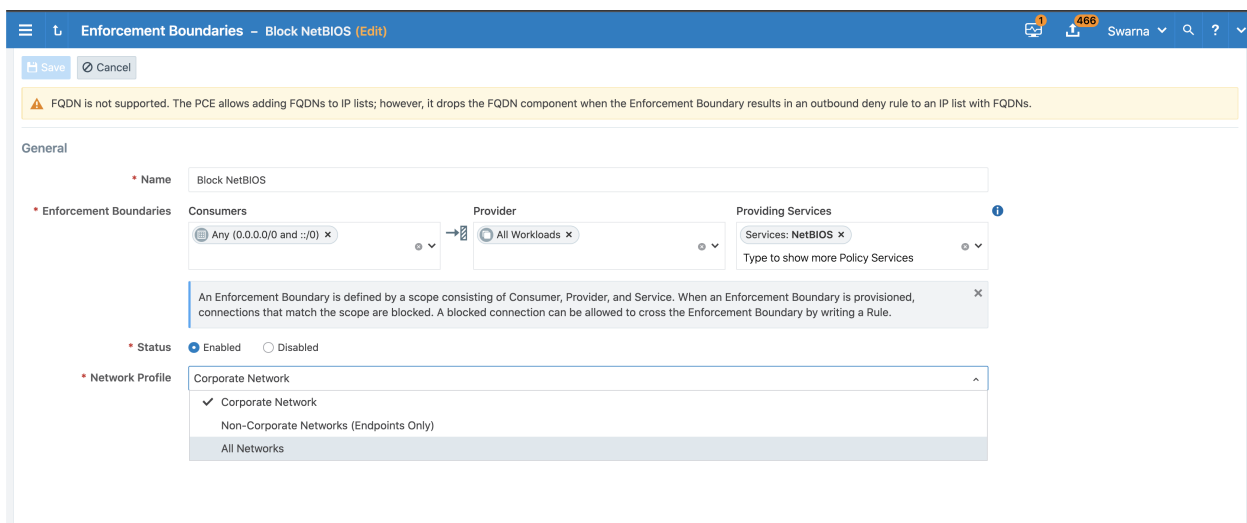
Enforcement Boundaries - Block NetBIOS (Edit)

1 466 Swarna

Save Cancel

FQDN is not supported. The PCE allows adding FQDNs to IP lists; however, it drops the FQDN component when the Enforcement Boundary results in an outbound deny rule to an IP list with FQDNs.

General

* Name Block NetBIOS

* Enforcement Boundaries

Consumers
Any (0.0.0.0/0 and ::/0) ×

Provider
All Workloads ×

Providing Services
Services: NetBIOS ×
Type to show more Policy Services

An Enforcement Boundary is defined by a scope consisting of Consumer, Provider, and Service. When an Enforcement Boundary is provisioned, connections that match the scope are blocked. A blocked connection can be allowed to cross the Enforcement Boundary by writing a Rule.

* Status Enabled Disabled

* Network Profile Corporate Network

Corporate Network
Non-Corporate Networks (Endpoints Only)
All Networks